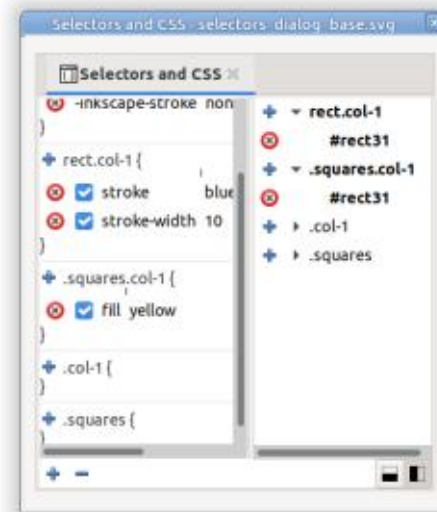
Selectors and CSS - selectors_dialog_base.svg

Selectors and CSS

-inkscape-stroke non
}
rect.col-1 {
stroke blue
stroke-width 10
}
.squares.col-1 {
fill yellow
}
.col-1 {
}
.squares {
}

rect.col-1
#rect31
.squares.col-1
#rect31
.col-1
.squares